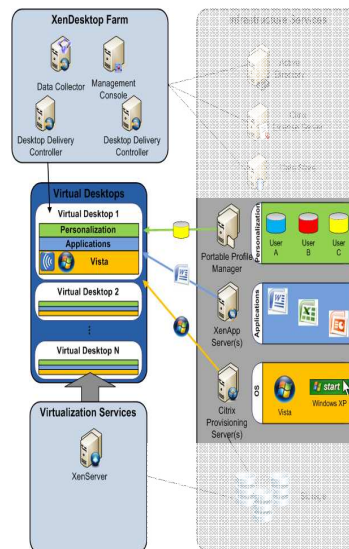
XenDesktop Farm

Data Collector

Management Console

Desktop Delivery Controller

Desktop Delivery Controller

Virtual Desktops

Virtual Desktop 1

Personalization

Applications

Vista

Virtual Desktop 2

⋮

Virtual Desktop N

Virtualization Services

XenServer

Portable Profile Manager

Personalization

User A

User B

User C

XenApp Server(s)

Applications

Citrix Provisioning Server(s)

OS

Vista

start

Windows XP